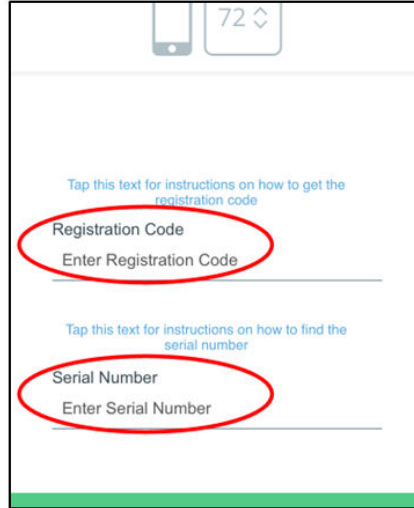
72

Tap this text for instructions on how to get the registration code

Registration Code

Enter Registration Code

Tap this text for instructions on how to find the serial number

Serial Number

Enter Serial Number